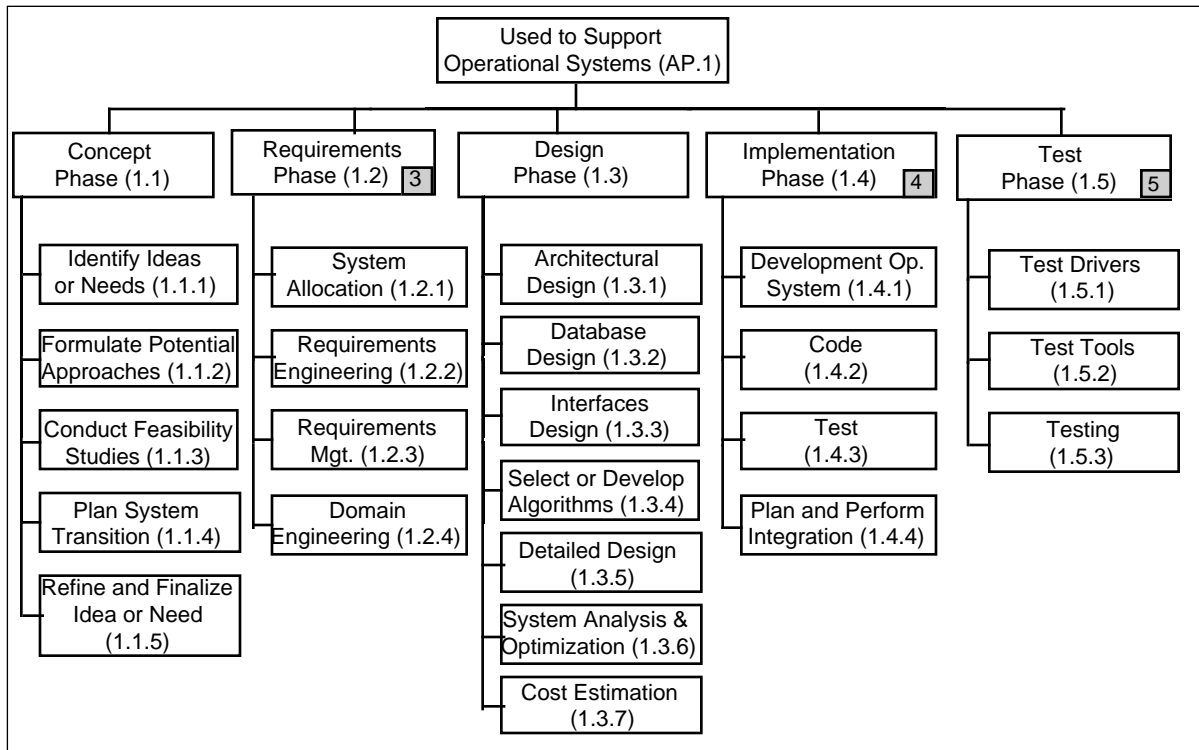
Used to Support Operational Systems (AP.1)

Concept Phase (1.1)

Identify Ideas or Needs (1.1.1)

Formulate Potential Approaches (1.1.2)

Conduct Feasibility Studies (1.1.3)

Plan System Transition (1.1.4)

Refine and Finalize Idea or Need (1.1.5)

Requirements Phase (1.2) 3

System Allocation (1.2.1)

Requirements Engineering (1.2.2)

Requirements Mgt. (1.2.3)

Domain Engineering (1.2.4)

Design Phase (1.3)

Architectural Design (1.3.1)

Database Design (1.3.2)

Interfaces Design (1.3.3)

Select or Develop Algorithms (1.3.4)

Detailed Design (1.3.5)

System Analysis & Optimization (1.3.6)

Cost Estimation (1.3.7)

Implementation Phase (1.4) 4

Development Op. System (1.4.1)

Code (1.4.2)

Test (1.4.3)

Plan and Perform Integration (1.4.4)

Test Phase (1.5) 5

Test Drivers (1.5.1)

Test Tools (1.5.2)

Testing (1.5.3)